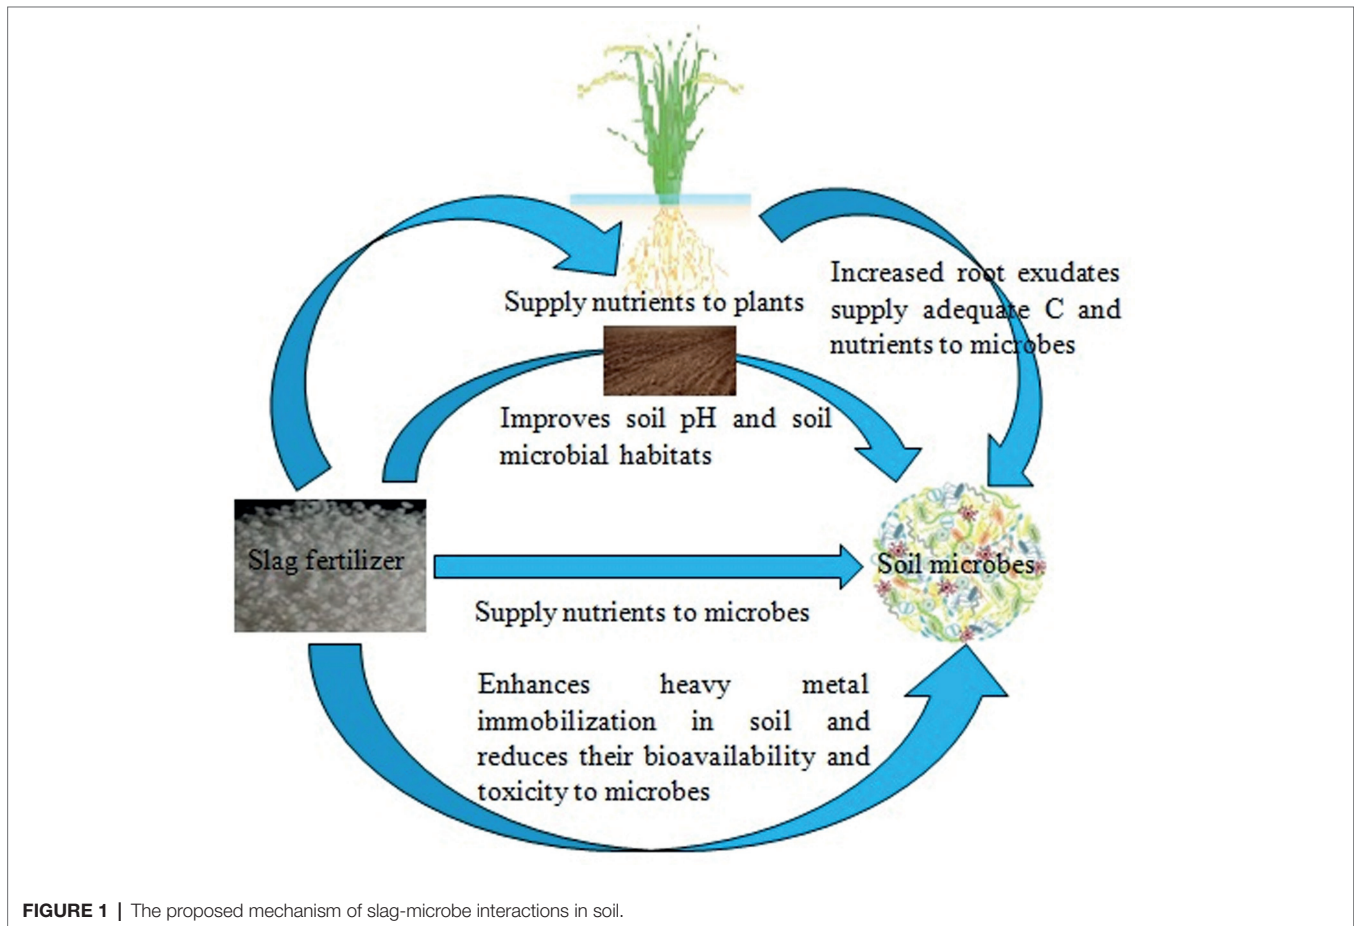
Supply nutrients to plants

Increased root exudates supply adequate C and nutrients to microbes

Improves soil pH and soil microbial habitats

Slag fertilizer

Soil microbes

Supply nutrients to microbes

Enhances heavy metal immobilization in soil and reduces their bioavailability and toxicity to microbes

FIGURE 1 | The proposed mechanism of slag-microbe interactions in soil.